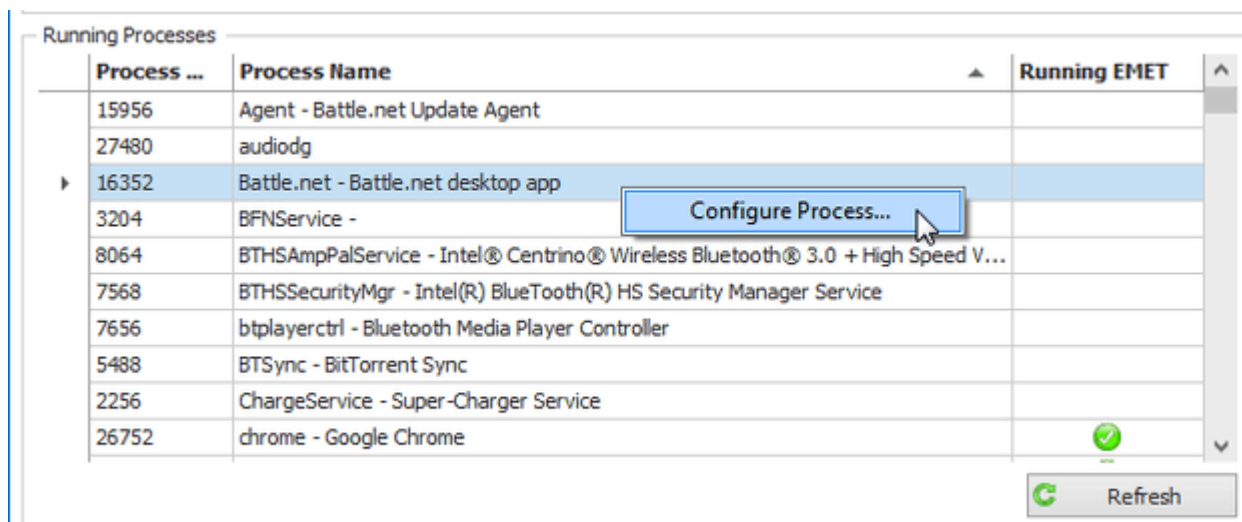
Running Processes

| Process ... | Process Name | Running EMET |
|---|---|---|
| 15956 | Agent - Battle.net Update Agent | |
| 27480 | audiodg | |
| 16352 | Battle.net - Battle.net desktop app | |
| 3204 | BFNService - | |
| 8064 | BTHSAmpPalService - Intel® Centrino® Wireless Bluetooth® 3.0 + High Speed V... | |
| 7568 | BTHSSecurityMgr - Intel(R) BlueTooth(R) HS Security Manager Service | |
| 7656 | btplayerctrl - Bluetooth Media Player Controller | |
| 5488 | BTSync - BitTorrent Sync | |
| 2256 | ChargeService - Super-Charger Service | |
| 26752 | chrome - Google Chrome | |

Configure Process...

Refresh